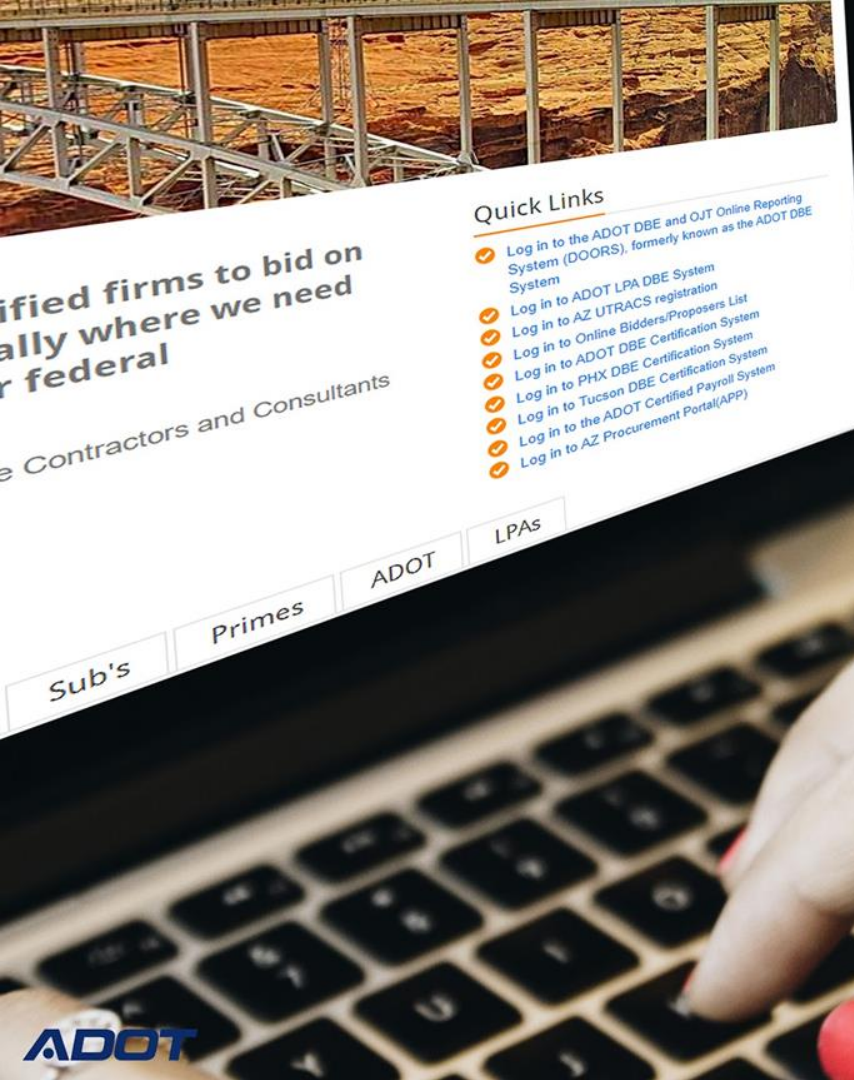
ified firms to bid on
ally where we need
r federal

e Contractors and Consultants

Quick Links

Log in to the ADOT DBE and OJT Online Reporting System (DOORS), formerly known as the ADOT DBE System
Log in to ADOT LPA DBE System
Log in to AZ UTRACS registration
Log in to Online Bidders/Proposers List
Log in to ADOT DBE Certification System
Log in to PHX DBE Certification System
Log in to Tucson DBE Certification System
Log in to the ADOT Certified Payroll System
Log in to AZ Procurement Portal(APP)

Sub's
Primes
ADOT
LPAs

ADOT